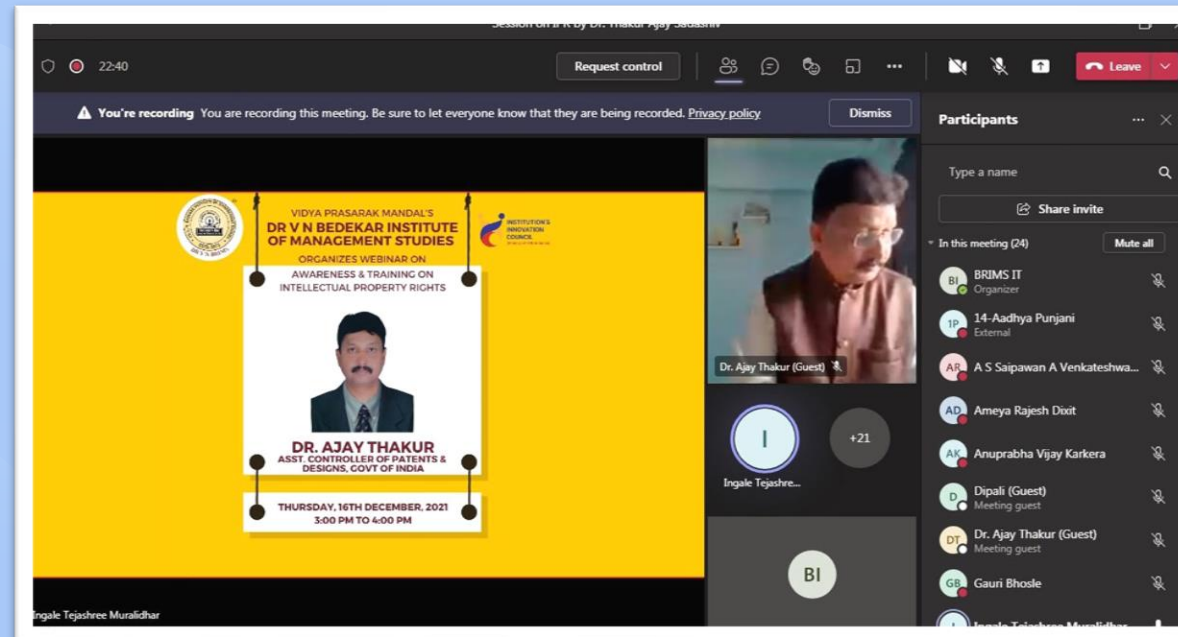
Session on IPR by Dr. Thakur Ajay Sadashiv

22:40

Request control

Leave

You're recording You are recording this meeting. Be sure to let everyone know that they are being recorded. Privacy policy

Dismiss

VIDYA PRASARAK MANDAL'S
DR V N BEDEKAR INSTITUTE OF MANAGEMENT STUDIES
ORGANIZES WEBINAR ON
AWARENESS & TRAINING ON INTELLECTUAL PROPERTY RIGHTS

INSTITUTION'S INNOVATION COUNCIL

DR. AJAY THAKUR
ASST. CONTROLLER OF PATENTS & DESIGNS, GOVT OF INDIA

THURSDAY, 16TH DECEMBER, 2021
3:00 PM TO 4:00 PM

Ingale Tejashree Muralidhar

Dr. Ajay Thakur (Guest)

I
Ingale Tejashre...

+21

BI

Participants

Type a name

Share invite

In this meeting (24)

Mute all

BI BRIMS IT
Organizer

1P 14-Aadhya Punjani
External

AR A S Saipawan A Venkateshwa...

AD Ameya Rajesh Dixit

AK Anuprabha Vijay Karkera

D Dipali (Guest)
Meeting guest

DT Dr. Ajay Thakur (Guest)
Meeting guest

GB Gauri Bhosle

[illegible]